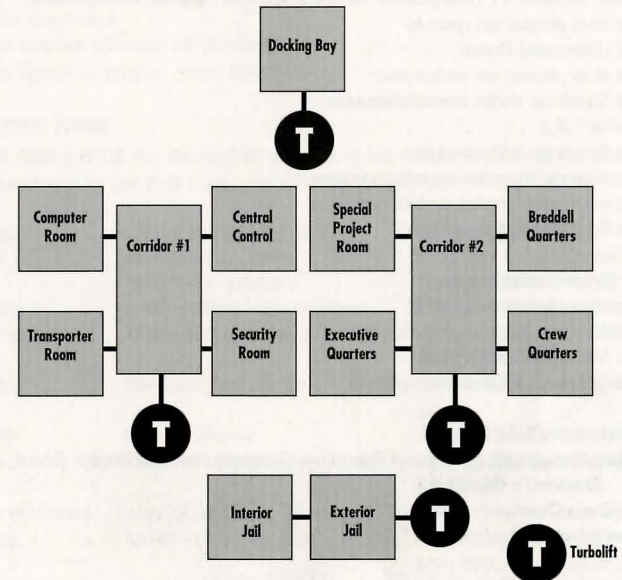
Docking Bay

T

Computer Room

Corridor #1

Central Control

Special Project Room

Corridor #2

Breddell Quarters

Transporter Room

Security Room

Executive Quarters

Crew Quarters

T

T

Interior Jail

Exterior Jail

T

T Turbolift